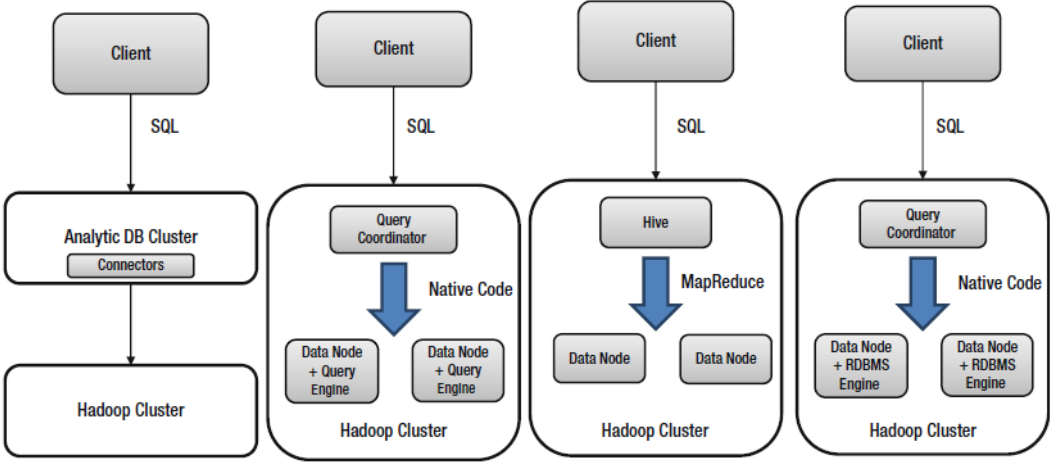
Client

SQL

Analytic DB Cluster

Connectors

Hadoop Cluster

Client

SQL

Query Coordinator

Native Code

Data Node + Query Engine

Data Node + Query Engine

Hadoop Cluster

Client

SQL

Hive

MapReduce

Data Node

Data Node

Hadoop Cluster

Client

SQL

Query Coordinator

Native Code

Data Node + RDBMS Engine

Data Node + RDBMS Engine

Hadoop Cluster